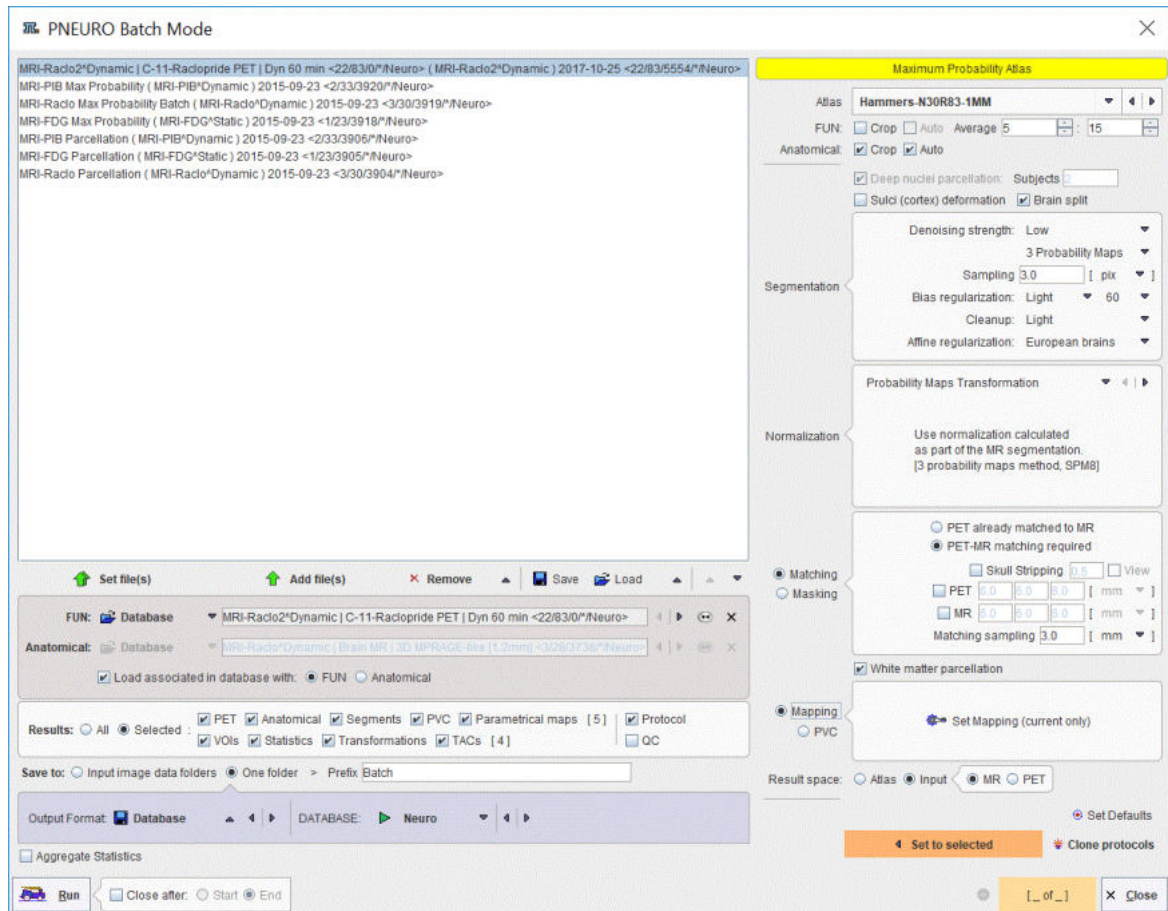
PNEURO Batch Mode

MRI-Raclo2^Dynamic | C-11-Raclopride PET | Dyn 60 min <22/83/0/*/Neuro> ( MRI-Raclo2^Dynamic ) 2017-10-25 <22/83/5554/*/Neuro>
MRI-PIB Max Probability ( MRI-PIB^Dynamic ) 2015-09-23 <2/33/3920/*/Neuro>
MRI-Raclo Max Probability Batch ( MRI-Raclo^Dynamic ) 2015-09-23 <3/30/3919/*/Neuro>
MRI-FDG Max Probability ( MRI-FDG^Static ) 2015-09-23 <1/23/3918/*/Neuro>
MRI-PIB Parcellation ( MRI-PIB^Dynamic ) 2015-09-23 <2/33/3906/*/Neuro>
MRI-FDG Parcellation ( MRI-FDG^Static ) 2015-09-23 <1/23/3905/*/Neuro>
MRI-Raclo Parcellation ( MRI-Raclo^Dynamic ) 2015-09-23 <3/30/3904/*/Neuro>

Set file(s) Add file(s) Remove Save Load

FUN: Database MRI-Raclo2^Dynamic | C-11-Raclopride PET | Dyn 60 min <22/83/0/*/Neuro>
Anatomical: Database MRI-Raclo^Dynamic | Brain MR | 3D MPRAGE-bia [1.2mm] <3/28/3738/*/Neuro>
Load associated in database with: FUN Anatomical

Results: All Selected : PET Anatomical Segments PVC Parametrical maps [5] Protocol VOIs Statistics Transformations TACs [4] QC

Save to: Input image data folders One folder > Prefix Batch

Output Format: Database DATABASE: Neuro

Aggregate Statistics

Run Close after: Start End

Maximum Probability Atlas
Atlas Hammers-N30R83-1MM
FUN: Crop Auto Average 5 : 15
Anatomical: Crop Auto
Deep nuclei parcellation: Subjects 2
Sulci (cortex) deformation Brain split
Segmentation
Denoising strength: Low
3 Probability Maps
Sampling 3.0 [ pix ]
Bias regularization: Light 60
Cleanup: Light
Affine regularization: European brains
Normalization
Probability Maps Transformation
Use normalization calculated as part of the MR segmentation. [3 probability maps method, SPM8]
Matching
Masking
PET already matched to MR
PET-MR matching required
Skull Stripping 0.5 View
PET 6.0 6.0 6.0 [ mm ]
MR 6.0 6.0 6.0 [ mm ]
Matching sampling 3.0 [ mm ]
White matter parcellation
Mapping
PVC
Set Mapping (current only)
Result space: Atlas Input MR PET
Set Defaults
Set to selected Clone protocols
[_ of _] Close